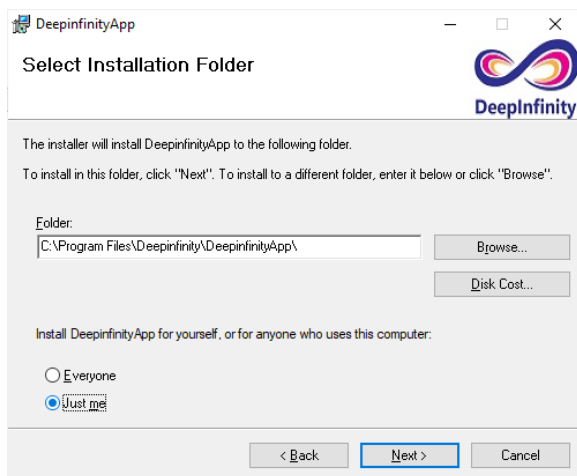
DeepinfinityApp

Select Installation Folder

DeepInfinity

The installer will install DeepinfinityApp to the following folder.

To install in this folder, click "Next". To install to a different folder, enter it below or click "Browse".

Folder:

C:\Program Files\Deepinfinity\DeepinfinityApp\

Browse...

Disk Cost...

Install DeepinfinityApp for yourself, or for anyone who uses this computer:

Everyone

Just me

< Back

Next >

Cancel